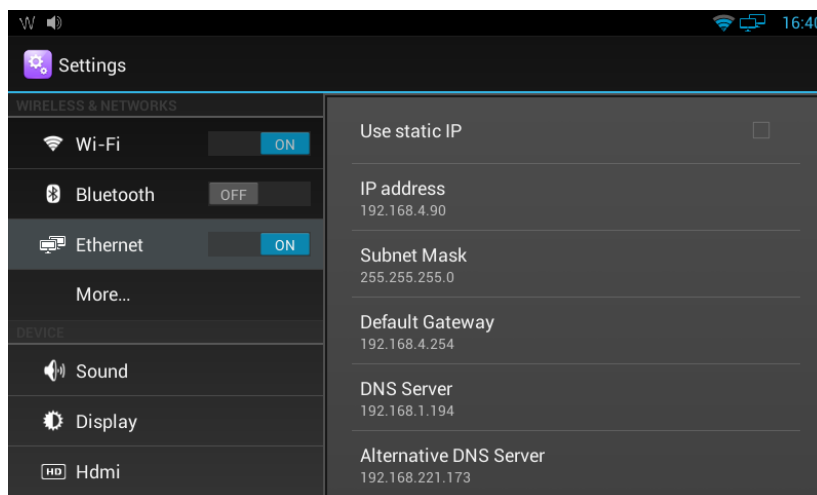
W

16:4

Settings

WIRELESS & NETWORKS

Wi-Fi ON

Bluetooth OFF

Ethernet ON

More...

DEVICE

Sound

Display

HD Hdmi

Use static IP

IP address
192.168.4.90

Subnet Mask
255.255.255.0

Default Gateway
192.168.4.254

DNS Server
192.168.1.194

Alternative DNS Server
192.168.221.173